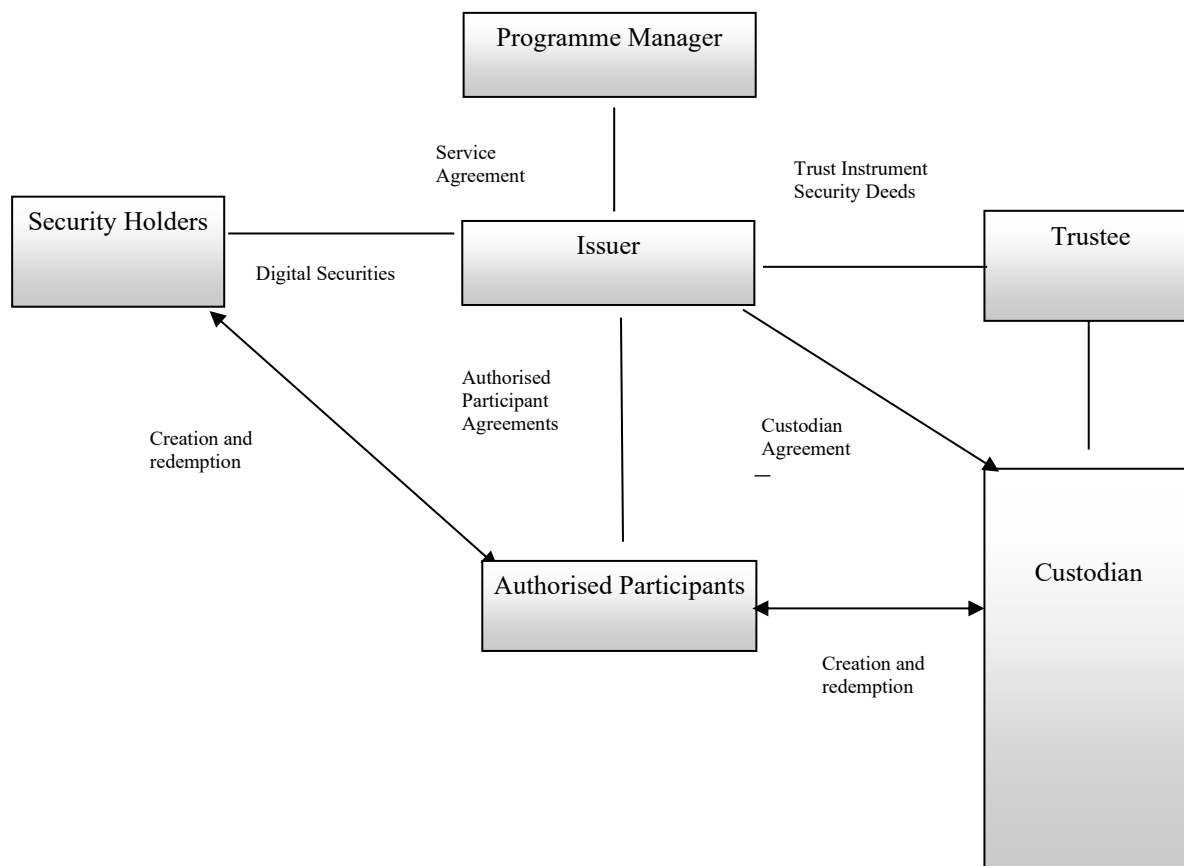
Programme Manager

Service Agreement

Trust Instrument
Security Deeds

Security Holders

Digital Securities

Issuer

Trustee

Authorised Participant Agreements

Creation and redemption

Custodian Agreement

Custodian

Authorised Participants

Creation and redemption